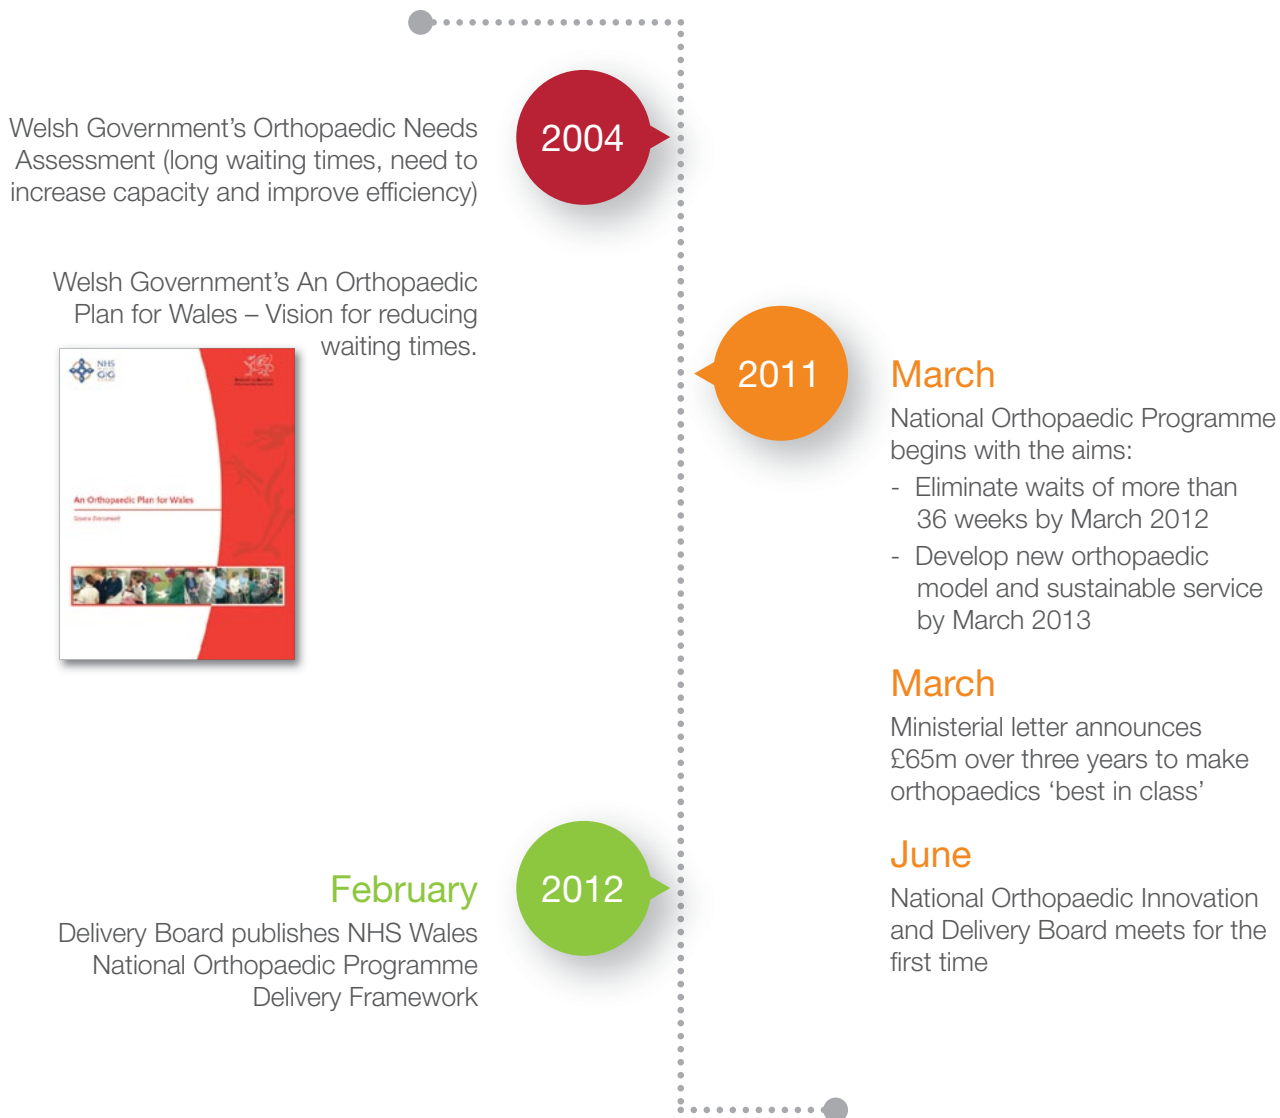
2004

Welsh Government's Orthopaedic Needs Assessment (long waiting times, need to increase capacity and improve efficiency)

Welsh Government's An Orthopaedic Plan for Wales – Vision for reducing waiting times.

NHS
GIG

An Orthopaedic Plan for Wales

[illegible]

2011

March

National Orthopaedic Programme begins with the aims:

- Eliminate waits of more than 36 weeks by March 2012
- Develop new orthopaedic model and sustainable service by March 2013

March

Ministerial letter announces £65m over three years to make orthopaedics 'best in class'

June

National Orthopaedic Innovation and Delivery Board meets for the first time

2012

February

Delivery Board publishes NHS Wales National Orthopaedic Programme Delivery Framework